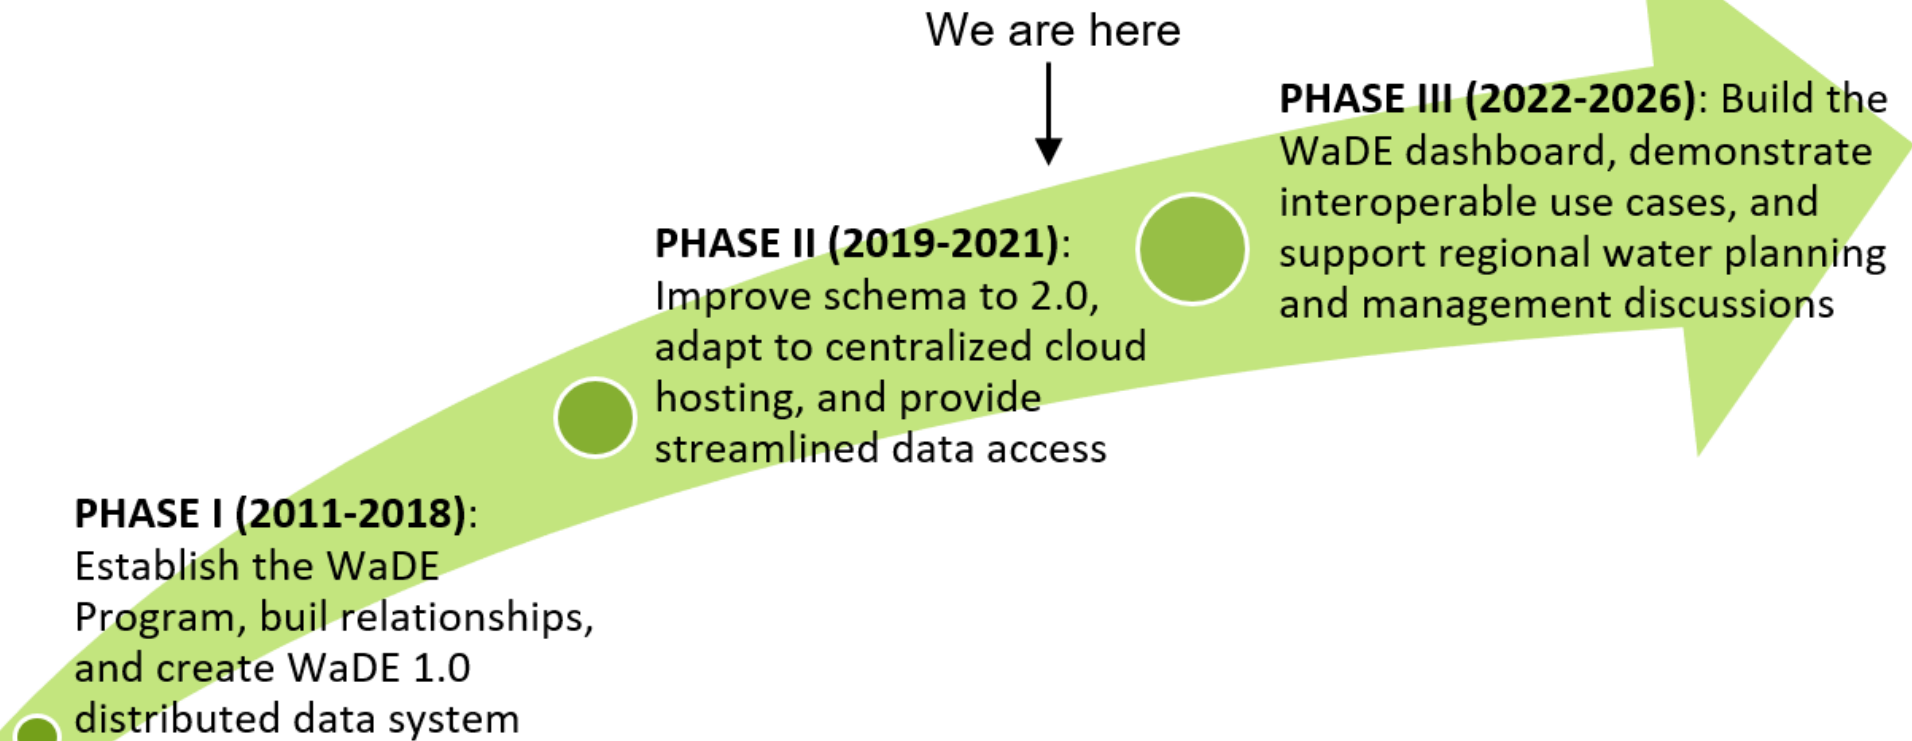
We are here

**PHASE III (2022-2026)**: Build the WaDE dashboard, demonstrate interoperable use cases, and support regional water planning and management discussions

**PHASE II (2019-2021)**: Improve schema to 2.0, adapt to centralized cloud hosting, and provide streamlined data access

**PHASE I (2011-2018)**: Establish the WaDE Program, buil relationships, and create WaDE 1.0 distributed data system